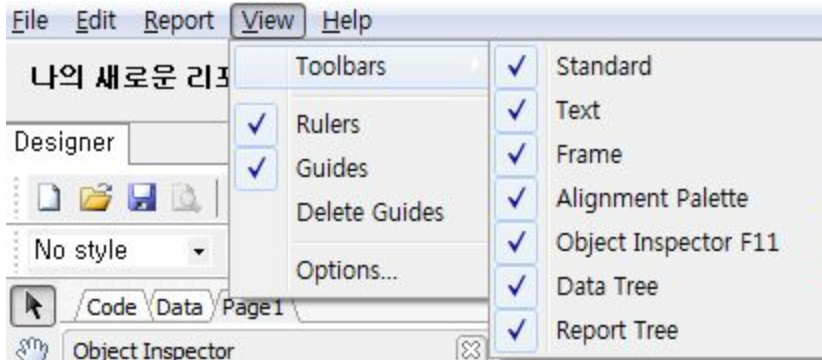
File Edit Report View Help

나의 새로운 리포

Designer

No style

Code Data Page1

Object Inspector

Toolbars

✓ Rulers
✓ Guides
Delete Guides

Options...

✓ Standard
✓ Text
✓ Frame
✓ Alignment Palette
✓ Object Inspector F11
✓ Data Tree
✓ Report Tree